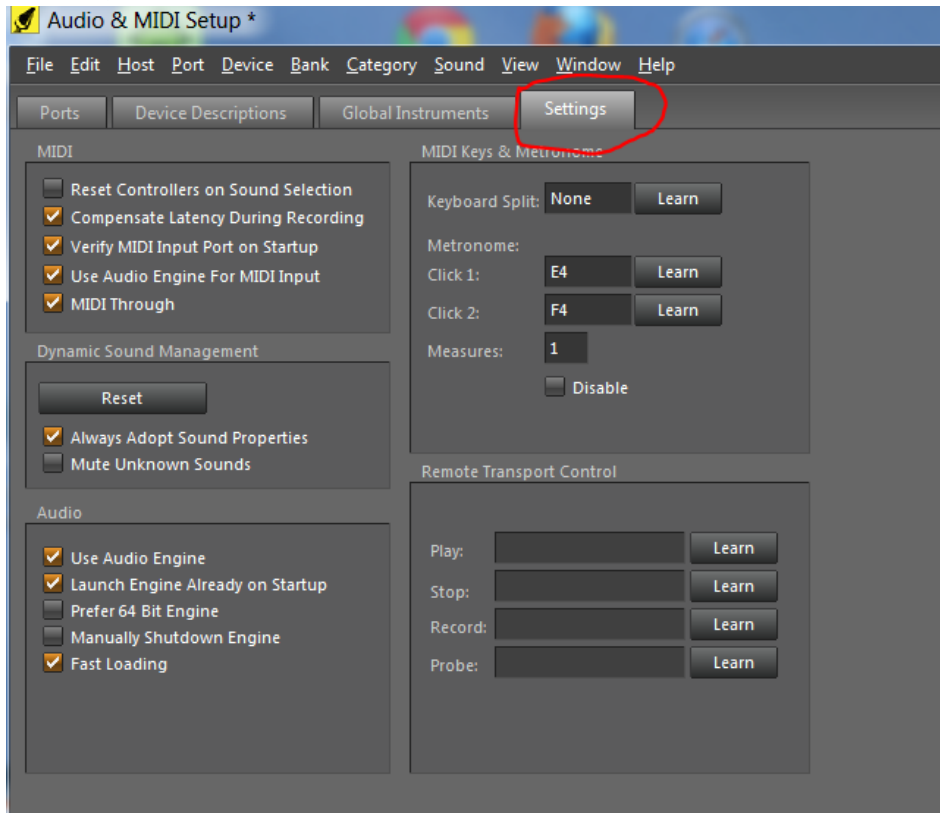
Audio & MIDI Setup *

File Edit Host Port Device Bank Category Sound View Window Help

Ports Device Descriptions Global Instruments Settings

MIDI

Reset Controllers on Sound Selection
Compensate Latency During Recording
Verify MIDI Input Port on Startup
Use Audio Engine For MIDI Input
MIDI Through

Dynamic Sound Management

Reset

Always Adopt Sound Properties
Mute Unknown Sounds

Audio

Use Audio Engine
Launch Engine Already on Startup
Prefer 64 Bit Engine
Manually Shutdown Engine
Fast Loading

MIDI Keys & Metronome

Keyboard Split: None Learn

Metronome:
Click 1: E4 Learn
Click 2: F4 Learn
Measures: 1
Disable

Remote Transport Control

Play: Learn
Stop: Learn
Record: Learn
Probe: Learn